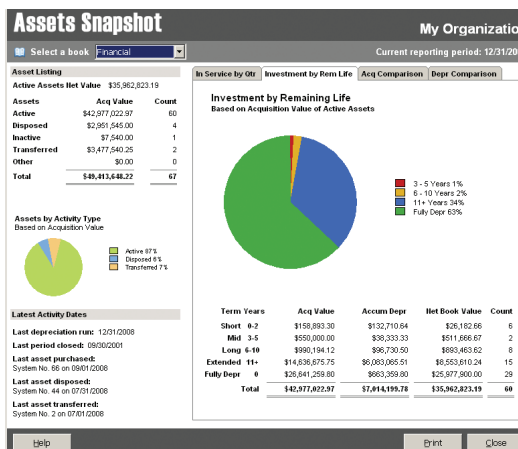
Assets Snapshot

My Organizatio

Select a book Financial

Current reporting period: 12/31/20

Asset Listing

Active Assets Net Value $35,962,823.19

| Assets | Acq Value | Count |
|---|---|---|
| Active | $42,977,022.97 | 60 |
| Disposed | $2,951,545.00 | 4 |
| Inactive | $7,540.00 | 1 |
| Transferred | $3,477,540.25 | 2 |
| Other | $0.00 | 0 |
| Total | $49,413,648.22 | 67 |

Assets by Activity Type
Based on Acquisition Value

Active 87%
Disposed 6%
Transferred 7%

Latest Activity Dates

Last depreciation run: 12/31/2008
Last period closed: 09/30/2001
Last asset purchased:
System No. 66 on 09/01/2008
Last asset disposed:
System No. 44 on 07/01/2008
Last asset transferred:
System No. 2 on 07/01/2008

In Service by Qtr | Investment by Rem Life | Acq Comparison | Depr Comparison

Investment by Remaining Life
Based on Acquisition Value of Active Assets

3 - 5 Years 1%
6 - 10 Years 2%
11+ Years 34%
Fully Depr 63%

| Term | Years | Acq Value | Accum Depr | Net Book Value | Count |
|---|---|---|---|---|---|
| Short | 0-2 | $158,893.30 | $132,710.64 | $26,182.66 | 6 |
| Mid | 3-5 | $550,000.00 | $38,333.33 | $511,666.67 | 2 |
| Long | 6-10 | $990,194.12 | $96,730.50 | $893,463.62 | 8 |
| Extended | 11+ | $14,636,675.75 | $6,083,065.51 | $8,553,610.24 | 15 |
| Fully Depr | 0 | $26,641,259.80 | $663,359.80 | $25,977,900.00 | 29 |
| Total | | $42,977,022.97 | $7,014,199.78 | $35,962,823.19 | 60 |

Help

Print

Close